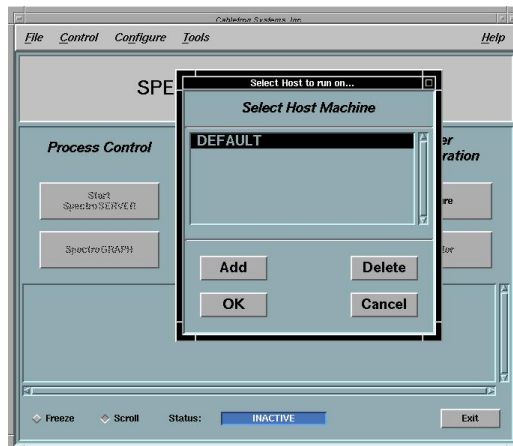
Cabletron Systems, Inc.

File Control Configure Tools Help

SPE

Select Host to run on...

Select Host Machine

DEFAULT

Process Control

Start SpectroSERVER

SpectroGRAPH

er
ration

re

ler

Add

Delete

OK

Cancel

Freeze

Scroll

Status:

INACTIVE

Exit